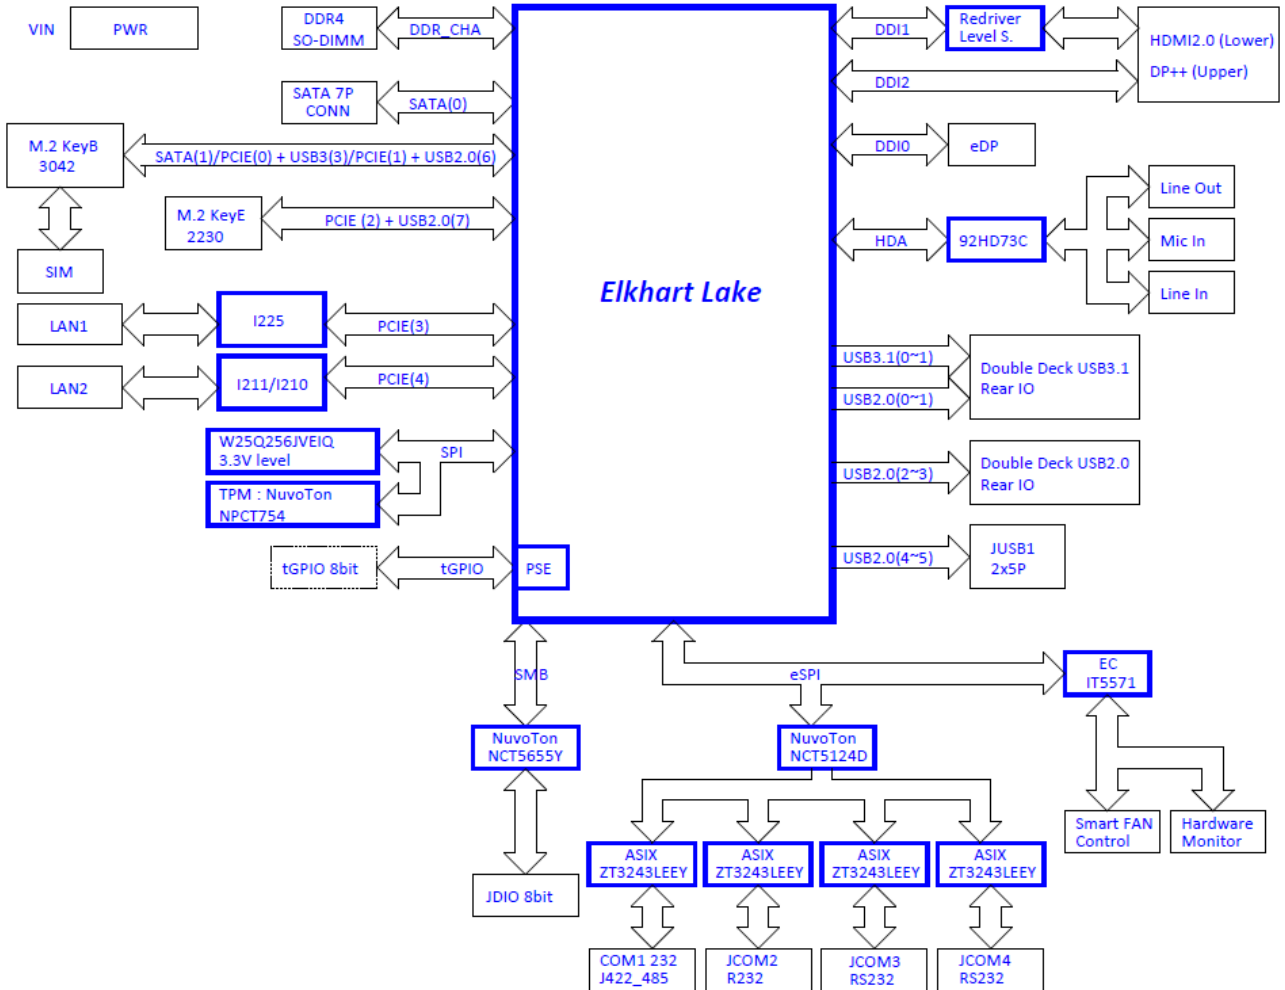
VIN
PWR
DDR4 SO-DIMM
DDR_CHA
SATA 7P CONN
SATA(0)
M.2 KeyB 3042
SATA(1)/PCIE(0) + USB3(3)/PCIE(1) + USB2.0(6)
M.2 KeyE 2230
PCIE (2) + USB2.0(7)
SIM
LAN1
I225
PCIE(3)
LAN2
I211/I210
PCIE(4)
W25Q256JVEIQ 3.3V level
SPI
TPM : NuvoTon NPCT754
tGPIO 8bit
tGPIO
PSE
Elkhart Lake
DDI1
Redriver Level S.
HDMI2.0 (Lower)
DP++ (Upper)
DDI2
DDI0
eDP
Line Out
HDA
92HD73C
Mic In
Line In
USB3.1(0~1)
USB2.0(0~1)
Double Deck USB3.1 Rear IO
USB2.0(2~3)
Double Deck USB2.0 Rear IO
USB2.0(4~5)
JUSB1 2x5P
SMB
eSPI
EC IT5571
NuvoTon NCT5655Y
NuvoTon NCT5124D
Smart FAN Control
Hardware Monitor
JDIO 8bit
ASIX ZT3243LEEY
ASIX ZT3243LEEY
ASIX ZT3243LEEY
ASIX ZT3243LEEY
COM1 232 J422_485
JCOM2 R232
JCOM3 RS232
JCOM4 RS232